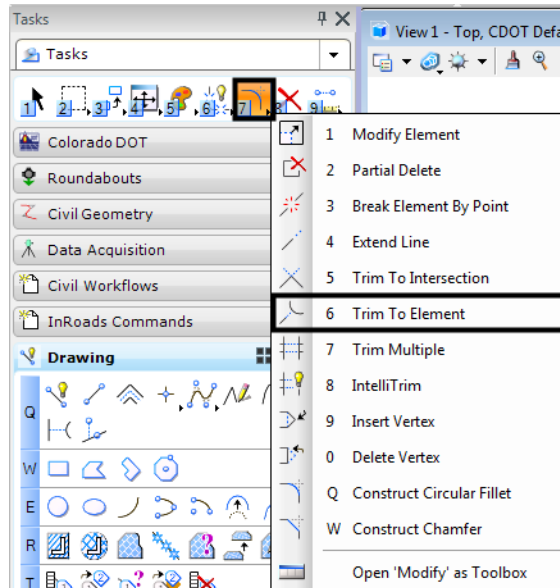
Tasks

Tasks

1 2 3 4 5 6 7 8 9

Colorado DOT

Roundabouts

Civil Geometry

Data Acquisition

Civil Workflows

InRoads Commands

Drawing

Q

W

E

R

T

View 1 - Top, CDOT Defa

1 Modify Element
2 Partial Delete
3 Break Element By Point
4 Extend Line
5 Trim To Intersection
6 Trim To Element
7 Trim Multiple
8 IntelliTrim
9 Insert Vertex
0 Delete Vertex
Q Construct Circular Fillet
W Construct Chamfer

Open 'Modify' as Toolbox